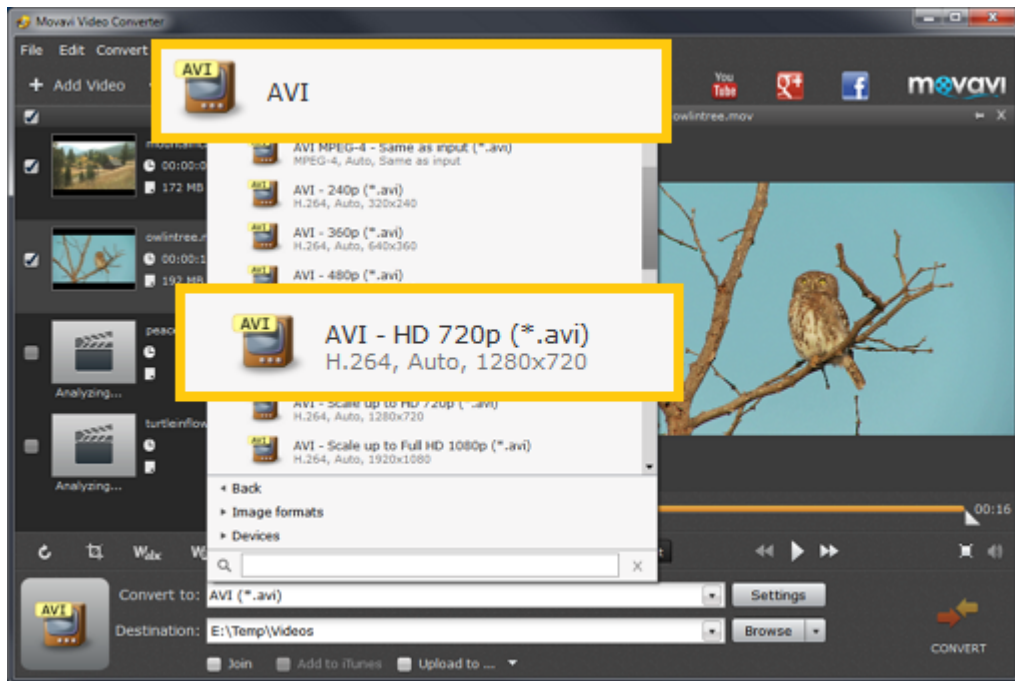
Movavi Video Converter

File Edit Convert

+ Add Video

AVI

AVI

You Tube

movavi

owlintree.mov

AVI MPEG-4 - Same as input (*.avi)
MPEG-4, Auto, Same as input

AVI - 240p (*.avi)
H.264, Auto, 320x240

AVI - 360p (*.avi)
H.264, Auto, 640x360

AVI - 480p (*.avi)

AVI - HD 720p (*.avi)
H.264, Auto, 1280x720

AVI - Scale up to HD 720p (*.avi)
H.264, Auto, 1280x720

AVI - Scale up to Full HD 1080p (*.avi)
H.264, Auto, 1920x1080

Back
Image formats
Devices

00:00:0
172 MB

owlintree.
00:00:1
192 MB

peac
Analyzing...

turtleinflow
Analyzing...

00:16

Convert to: AVI (*.avi)
Settings

Destination: E:\Temp\Videos
Browse

Join
Add to iTunes
Upload to ...

CONVERT